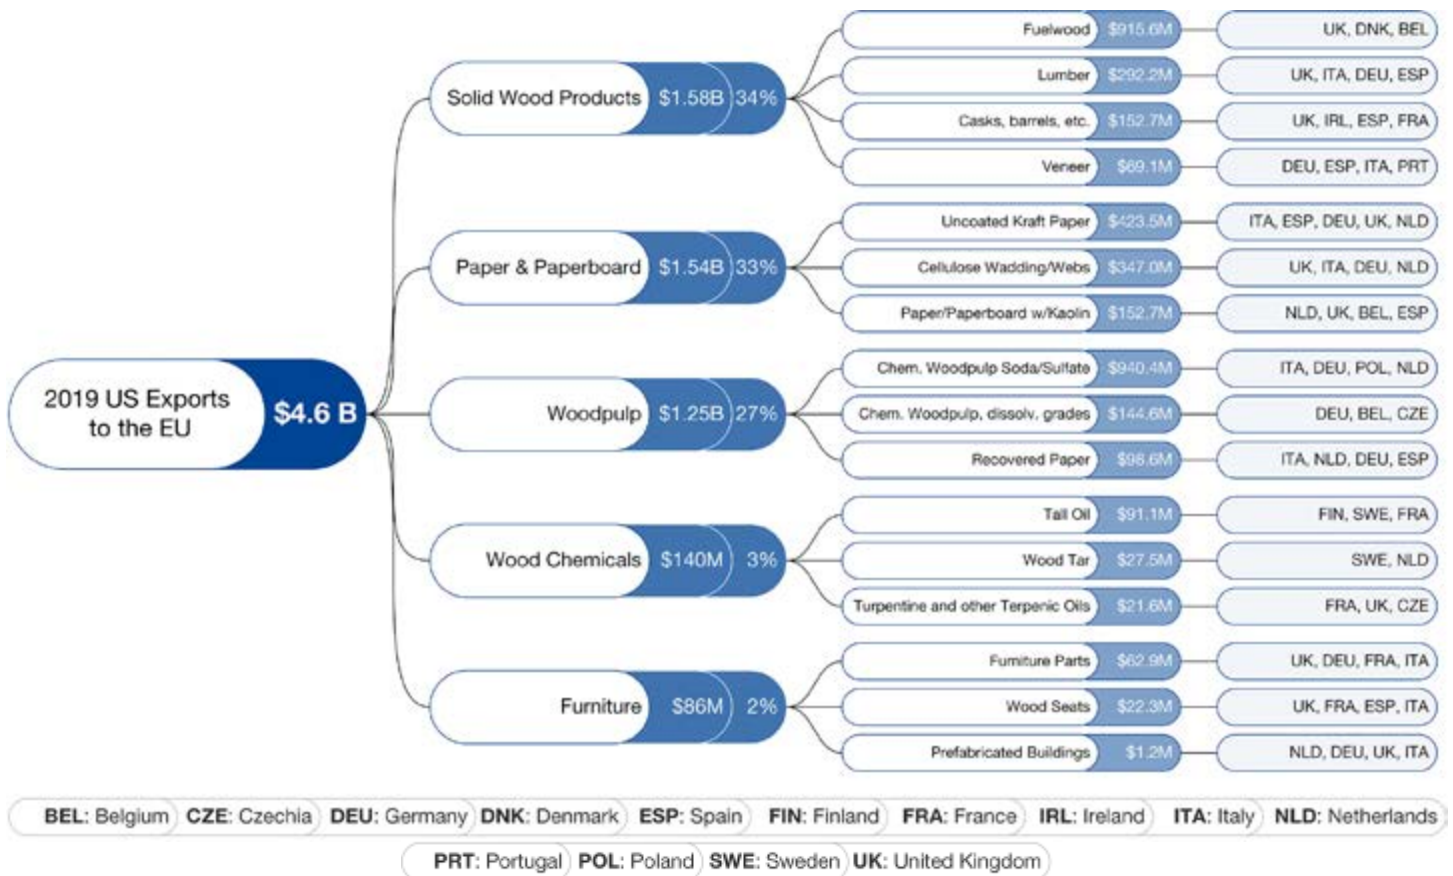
2019 US Exports to the EU $4.6 B

Solid Wood Products $1.58B 34%
Fuelwood $915.6M UK, DNK, BEL
Lumber $292.2M UK, ITA, DEU, ESP
Casks, barrels, etc. $152.7M UK, IRL, ESP, FRA
Veneer $69.1M DEU, ESP, ITA, PRT

Paper & Paperboard $1.54B 33%
Uncoated Kraft Paper $423.5M ITA, ESP, DEU, UK, NLD
Cellulose Wadding/Webs $347.0M UK, ITA, DEU, NLD
Paper/Paperboard w/Kaolin $152.7M NLD, UK, BEL, ESP

Woodpulp $1.25B 27%
Chem. Woodpulp Soda/Sulfate $940.4M ITA, DEU, POL, NLD
Chem. Woodpulp, dissolv. grades $144.6M DEU, BEL, CZE
Recovered Paper $98.6M ITA, NLD, DEU, ESP

Wood Chemicals $140M 3%
Tall Oil $91.1M FIN, SWE, FRA
Wood Tar $27.5M SWE, NLD
Turpentine and other Terpenic Oils $21.6M FRA, UK, CZE

Furniture $86M 2%
Furniture Parts $62.9M UK, DEU, FRA, ITA
Wood Seats $22.3M UK, FRA, ESP, ITA
Prefabricated Buildings $1.2M NLD, DEU, UK, ITA

BEL: Belgium CZE: Czechia DEU: Germany DNK: Denmark ESP: Spain FIN: Finland FRA: France IRL: Ireland ITA: Italy NLD: Netherlands
PRT: Portugal POL: Poland SWE: Sweden UK: United Kingdom